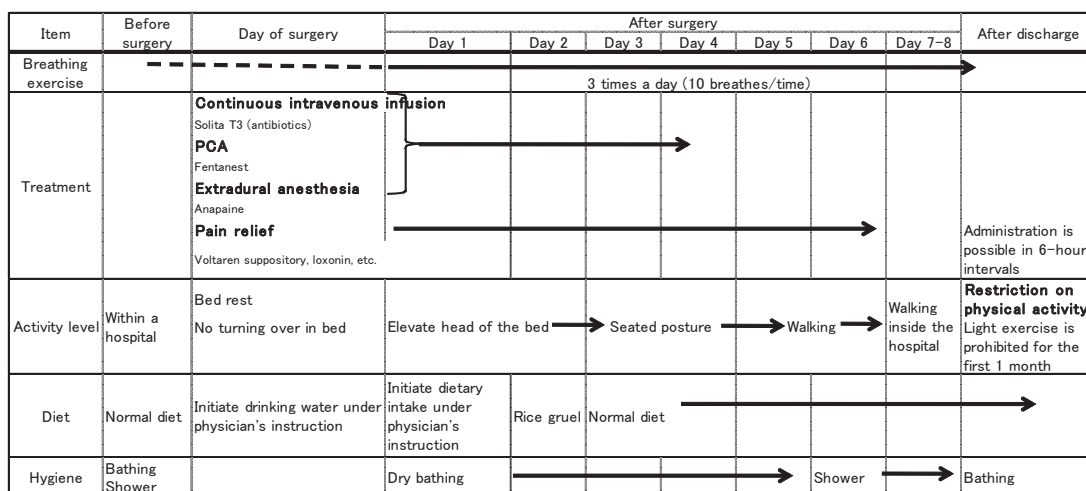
| Item | Before surgery | Day of surgery | Day 1 | Day 2 | Day 3 | Day 4 | Day 5 | Day 6 | Day 7–8 | After discharge |
|---|---|---|---|---|---|---|---|---|---|---|
| | | | After surgery | | | | | | | |
| Breathing exercise | | | 3 times a day (10 breathes/time) | | | | | | | |
| Treatment | | **Continuous intravenous infusion** Solita T3 (antibiotics) **PCA** Fentanest **Extradural anesthesia** Anapaine **Pain relief** Voltaren suppository, loxonin, etc. | | | | | | | | Administration is possible in 6-hour intervals |
| Activity level | Within a hospital | Bed rest No turning over in bed | Elevate head of the bed | | Seated posture | | Walking | | Walking inside the hospital | **Restriction on physical activity** Light exercise is prohibited for the first 1 month |
| Diet | Normal diet | Initiate drinking water under physician's instruction | Initiate dietary intake under physician's instruction | Rice gruel | Normal diet | | | | | |
| Hygiene | Bathing Shower | | Dry bathing | | | | | Shower | | Bathing |